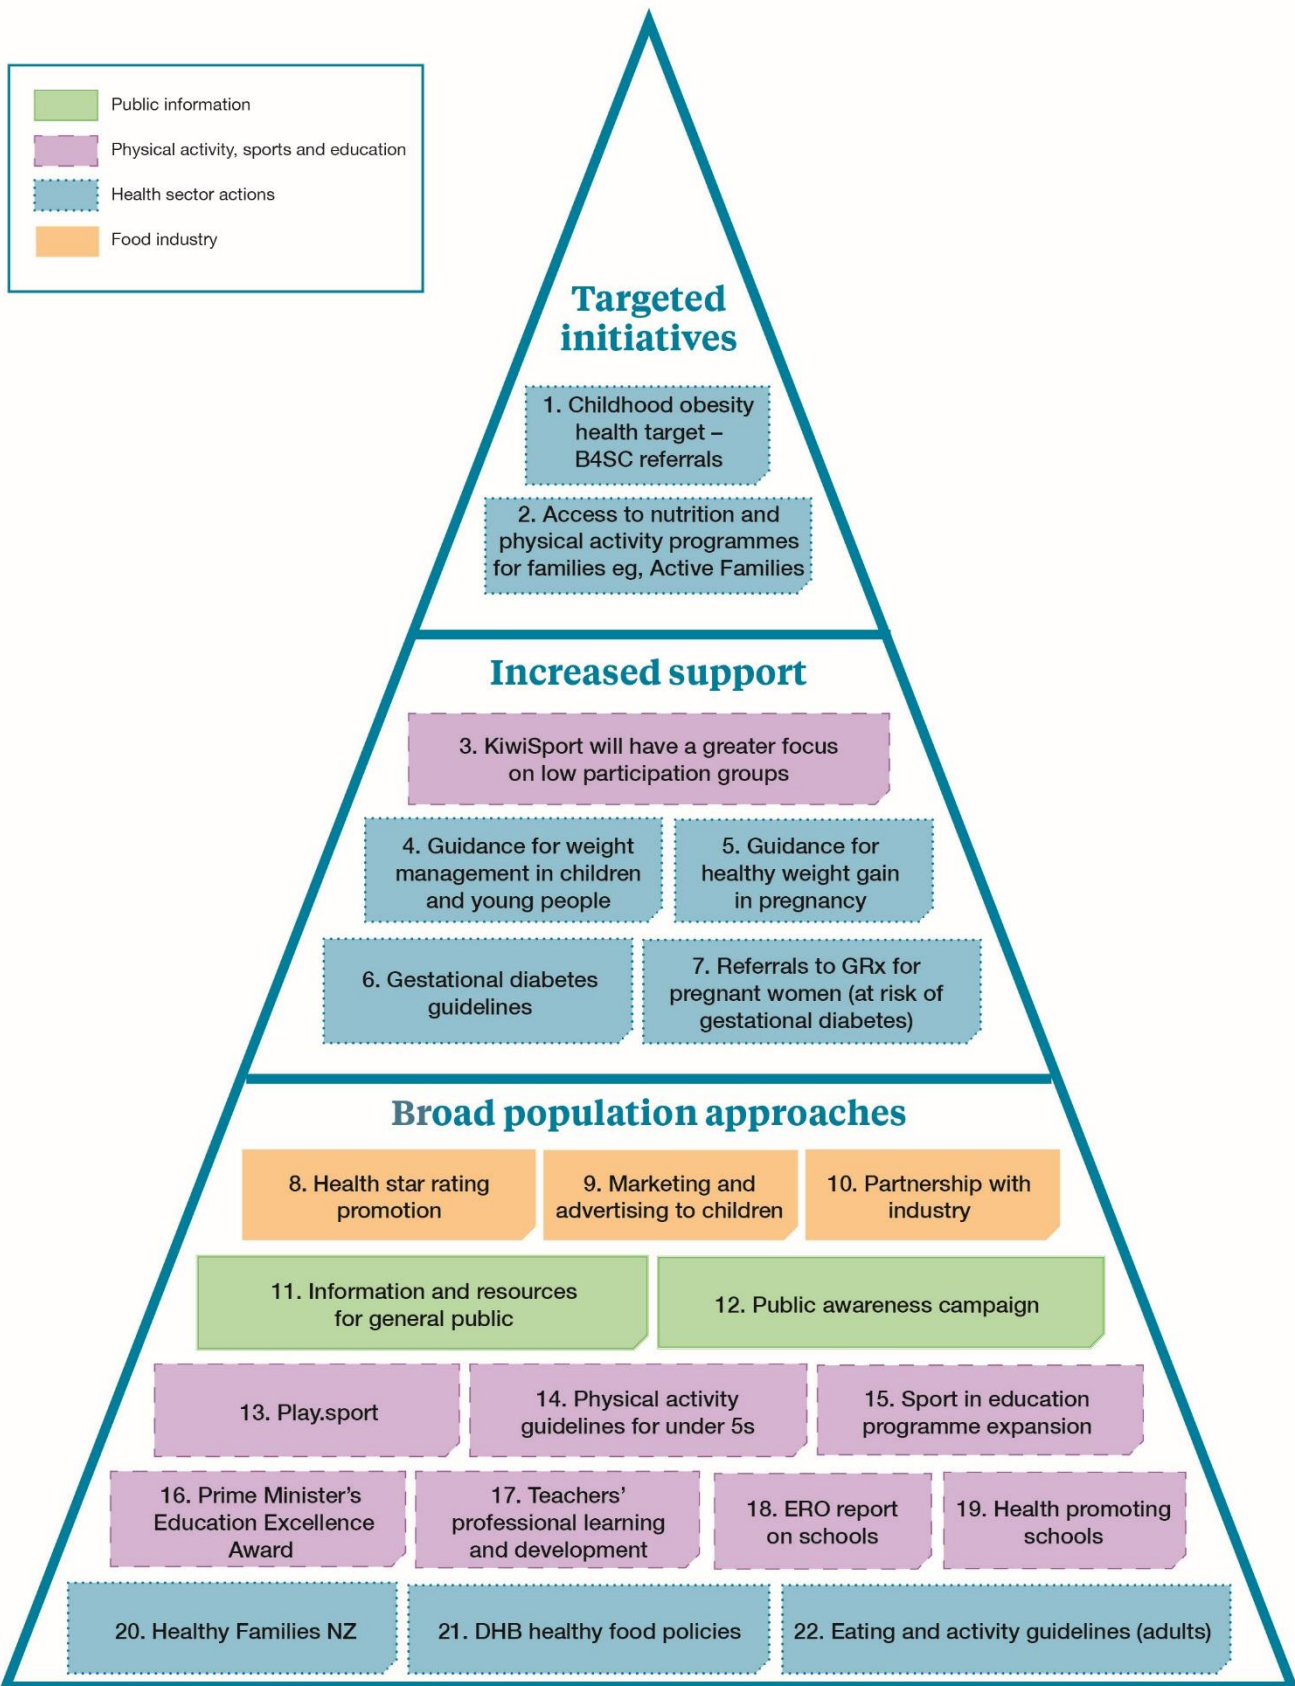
Public information
Physical activity, sports and education
Health sector actions
Food industry

Targeted initiatives

1. Childhood obesity health target – B4SC referrals

2. Access to nutrition and physical activity programmes for families eg, Active Families

Increased support

3. KiwiSport will have a greater focus on low participation groups

4. Guidance for weight management in children and young people

5. Guidance for healthy weight gain in pregnancy

6. Gestational diabetes guidelines

7. Referrals to GRx for pregnant women (at risk of gestational diabetes)

Broad population approaches

8. Health star rating promotion

9. Marketing and advertising to children

10. Partnership with industry

11. Information and resources for general public

12. Public awareness campaign

13. Play.sport

14. Physical activity guidelines for under 5s

15. Sport in education programme expansion

16. Prime Minister's Education Excellence Award

17. Teachers' professional learning and development

18. ERO report on schools

19. Health promoting schools

20. Healthy Families NZ

21. DHB healthy food policies

22. Eating and activity guidelines (adults)